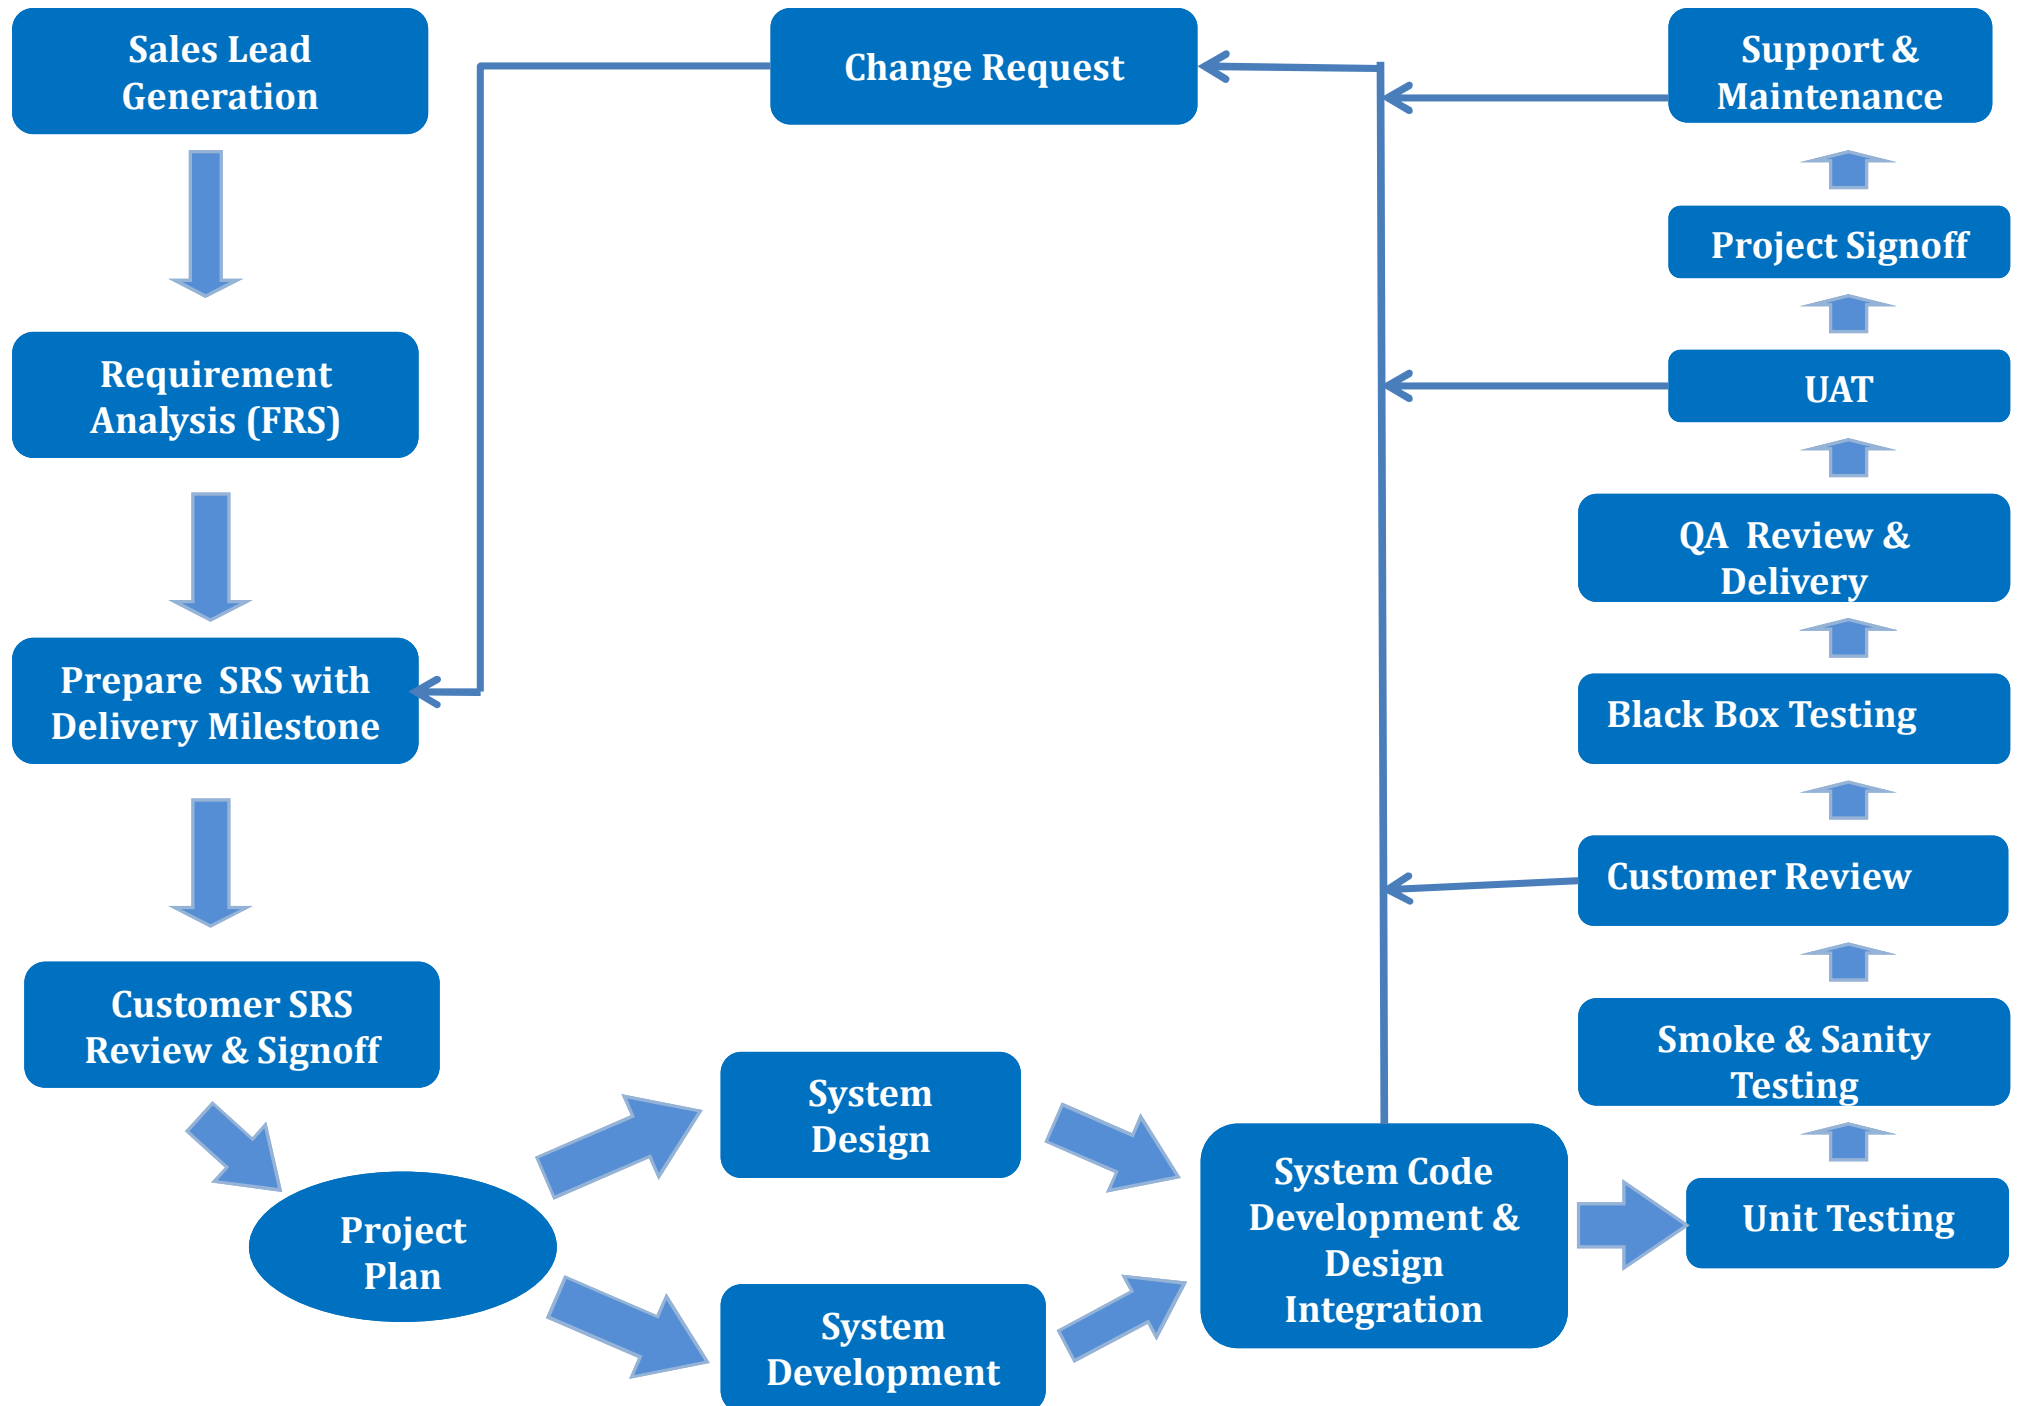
Sales Lead Generation

Change Request

Support & Maintenance

Project Signoff

Requirement Analysis (FRS)

UAT

QA Review & Delivery

Prepare SRS with Delivery Milestone

Black Box Testing

Customer Review

Customer SRS Review & Signoff

Smoke & Sanity Testing

System Design

System Code Development & Design Integration

Unit Testing

Project Plan

System Development